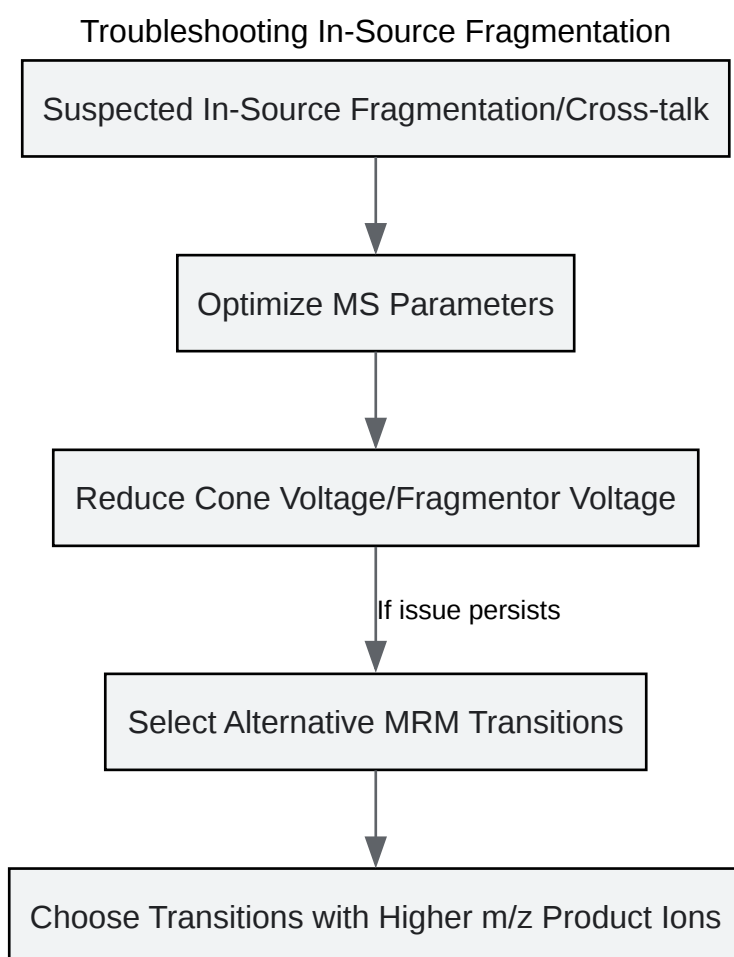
Troubleshooting In-Source Fragmentation

Suspected In-Source Fragmentation/Cross-talk

Optimize MS Parameters

Reduce Cone Voltage/Fragmentor Voltage

If issue persists

Select Alternative MRM Transitions

Choose Transitions with Higher m/z Product Ions